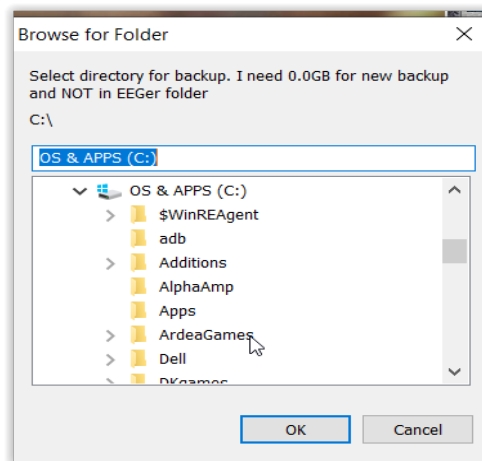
Browse for Folder

Select directory for backup. I need 0.0GB for new backup and NOT in EEGer folder

C:\

OS & APPS (C:)

OS & APPS (C:)
$WinREAgent
adb
Additions
AlphaAmp
Apps
ArdeaGames
Dell
DKgames

OK
Cancel